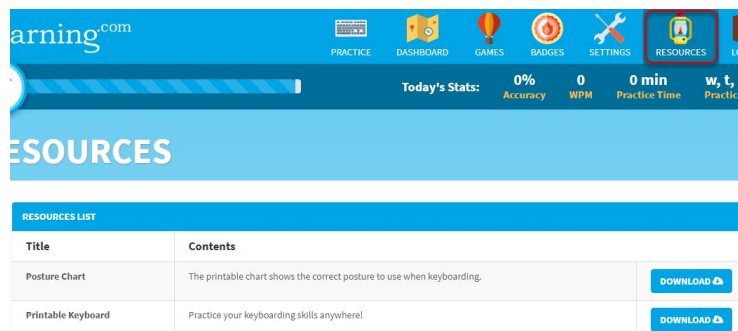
arning.com

PRACTICE DASHBOARD GAMES BADGES SETTINGS RESOURCES LO

Today's Stats: 0% Accuracy 0 WPM 0 min Practice Time w, t, Practic

ESOURCES

RESOURCES LIST

| Title | Contents | |
|---|---|---|
| Posture Chart | The printable chart shows the correct posture to use when keyboarding. | DOWNLOAD |
| Printable Keyboard | Practice your keyboarding skills anywhere! | DOWNLOAD |